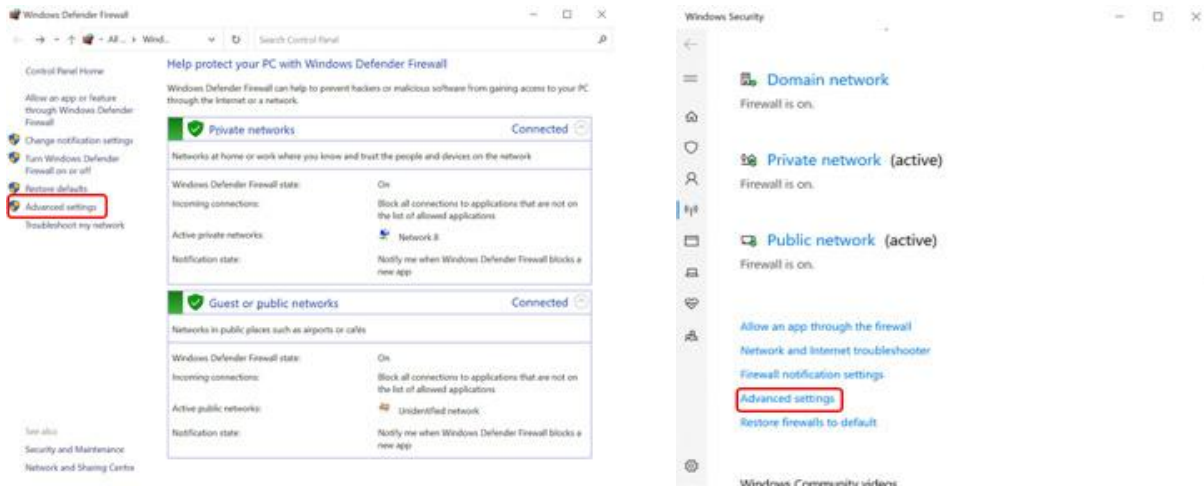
Windows Defender Firewall

← → ↑ « All... › Wind... ↻ Search Control Panel

Control Panel Home

Allow an app or feature through Windows Defender Firewall

Change notification settings

Turn Windows Defender Firewall on or off

Restore defaults

Advanced settings

Troubleshoot my network

See also

Security and Maintenance

Network and Sharing Centre

Help protect your PC with Windows Defender Firewall

Windows Defender Firewall can help to prevent hackers or malicious software from gaining access to your PC through the Internet or a network.

Private networks Connected

Networks at home or work where you know and trust the people and devices on the network

| | |
|---|---|
| Windows Defender Firewall state: | On |
| Incoming connections: | Block all connections to applications that are not on the list of allowed applications |
| Active private networks: | Network 8 |
| Notification state: | Notify me when Windows Defender Firewall blocks a new app |

Guest or public networks Connected

Networks in public places such as airports or cafés

| | |
|---|---|
| Windows Defender Firewall state: | On |
| Incoming connections: | Block all connections to applications that are not on the list of allowed applications |
| Active public networks: | Unidentified network |
| Notification state: | Notify me when Windows Defender Firewall blocks a new app |

Windows Security

Domain network
Firewall is on.

Private network (active)
Firewall is on.

Public network (active)
Firewall is on.

Allow an app through the firewall
Network and Internet troubleshooter
Firewall notification settings
Advanced settings
Restore firewalls to default

Windows Community videos